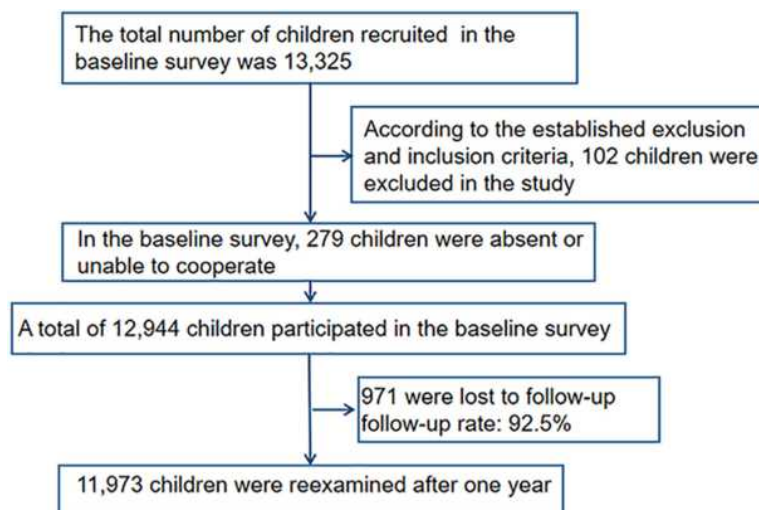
The total number of children recruited in the baseline survey was 13,325

According to the established exclusion and inclusion criteria, 102 children were excluded in the study

In the baseline survey, 279 children were absent or unable to cooperate

A total of 12,944 children participated in the baseline survey

971 were lost to follow-up
follow-up rate: 92.5%

11,973 children were reexamined after one year